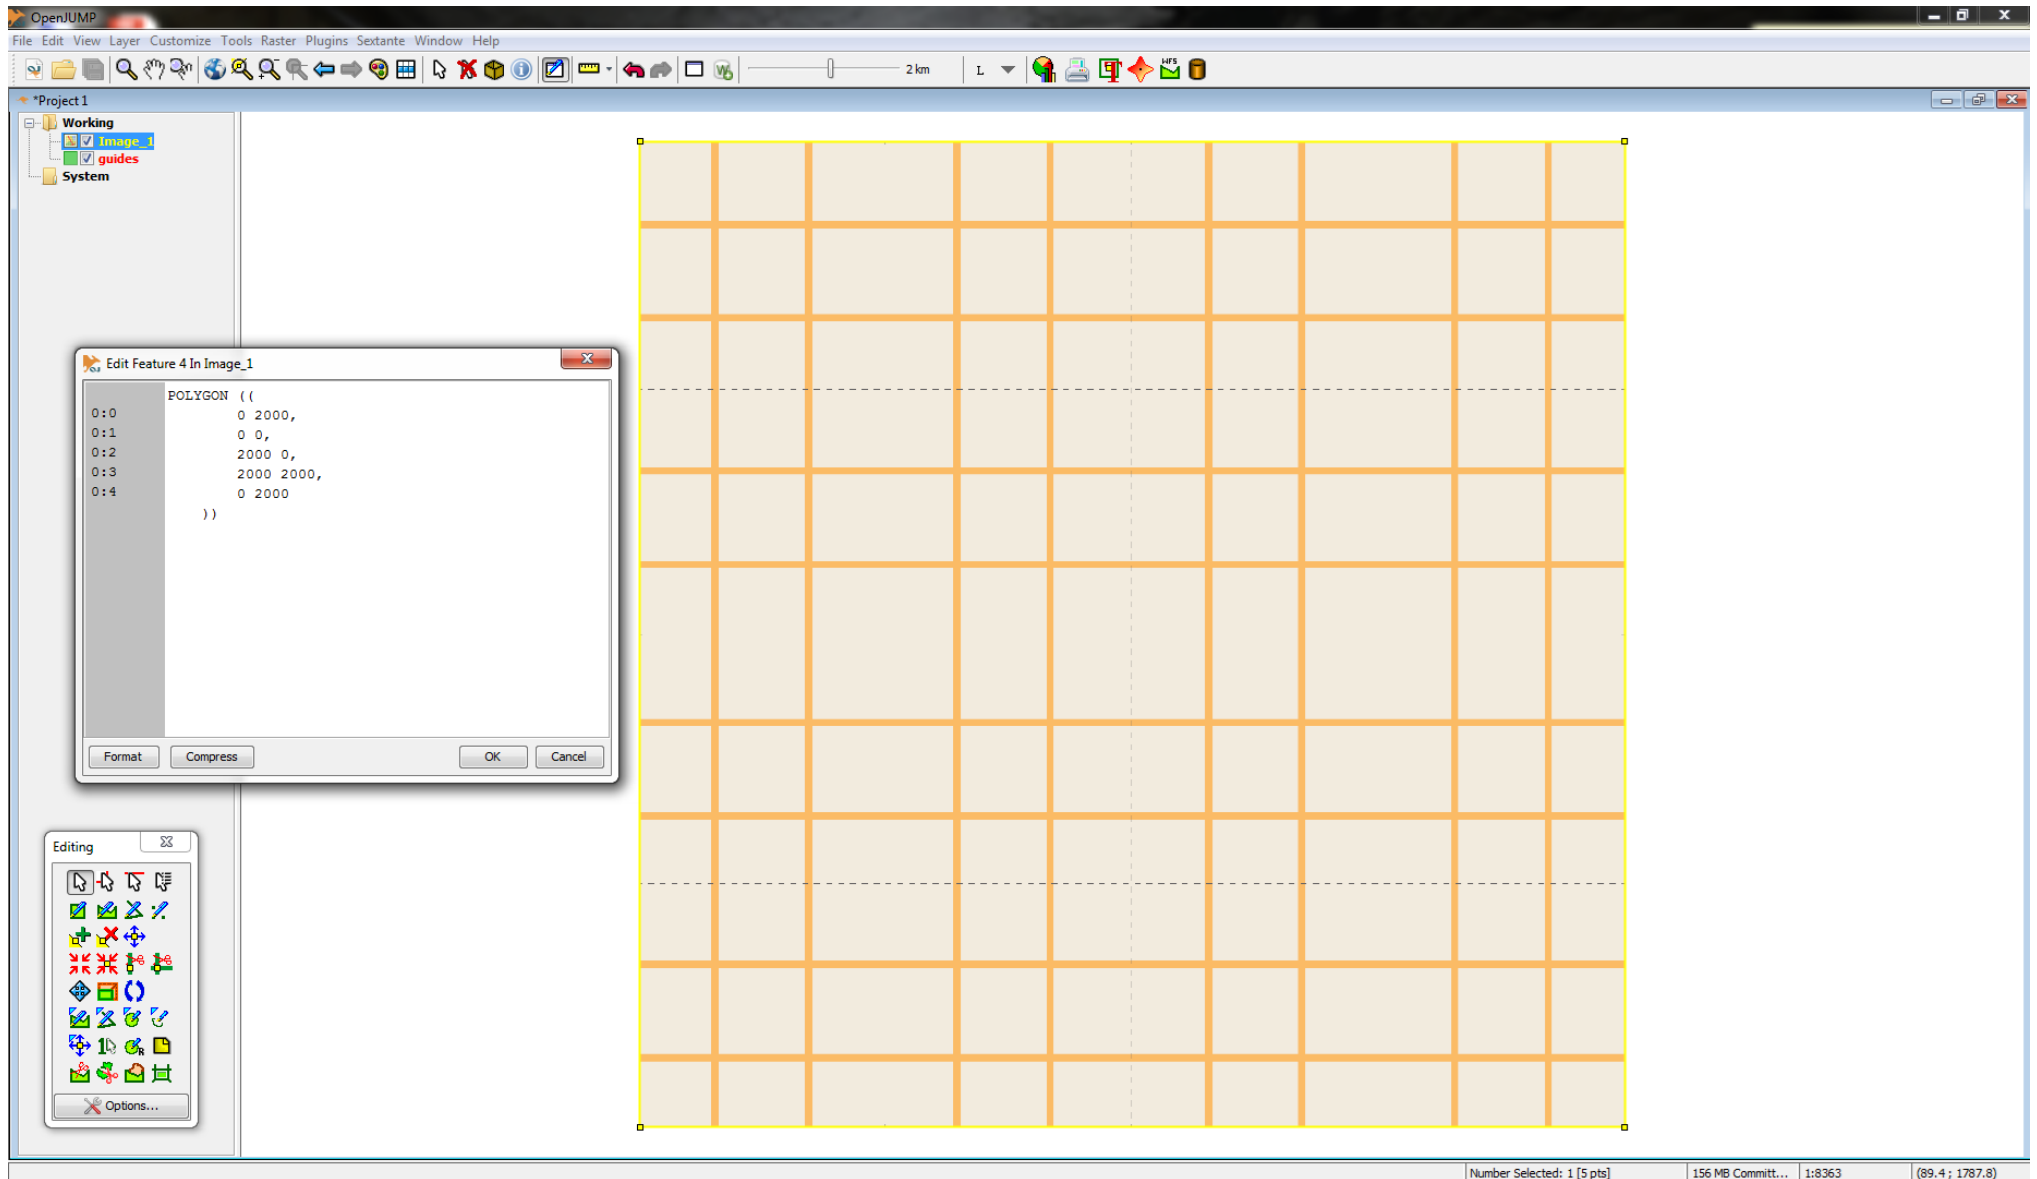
OpenJUMP

File Edit View Layer Customize Tools Raster Plugins Sextante Window Help

2 km

L

*Project 1

Working
Image_1
guides
System

Edit Feature 4 In Image_1

POLYGON ((
0:0 0 2000,
0:1 0 0,
0:2 2000 0,
0:3 2000 2000,
0:4 0 2000
))

Format
Compress
OK
Cancel

Editing

Options...

Number Selected: 1 [5 pts]
156 MB Committ...
1:8363
(89.4 ; 1787.8)